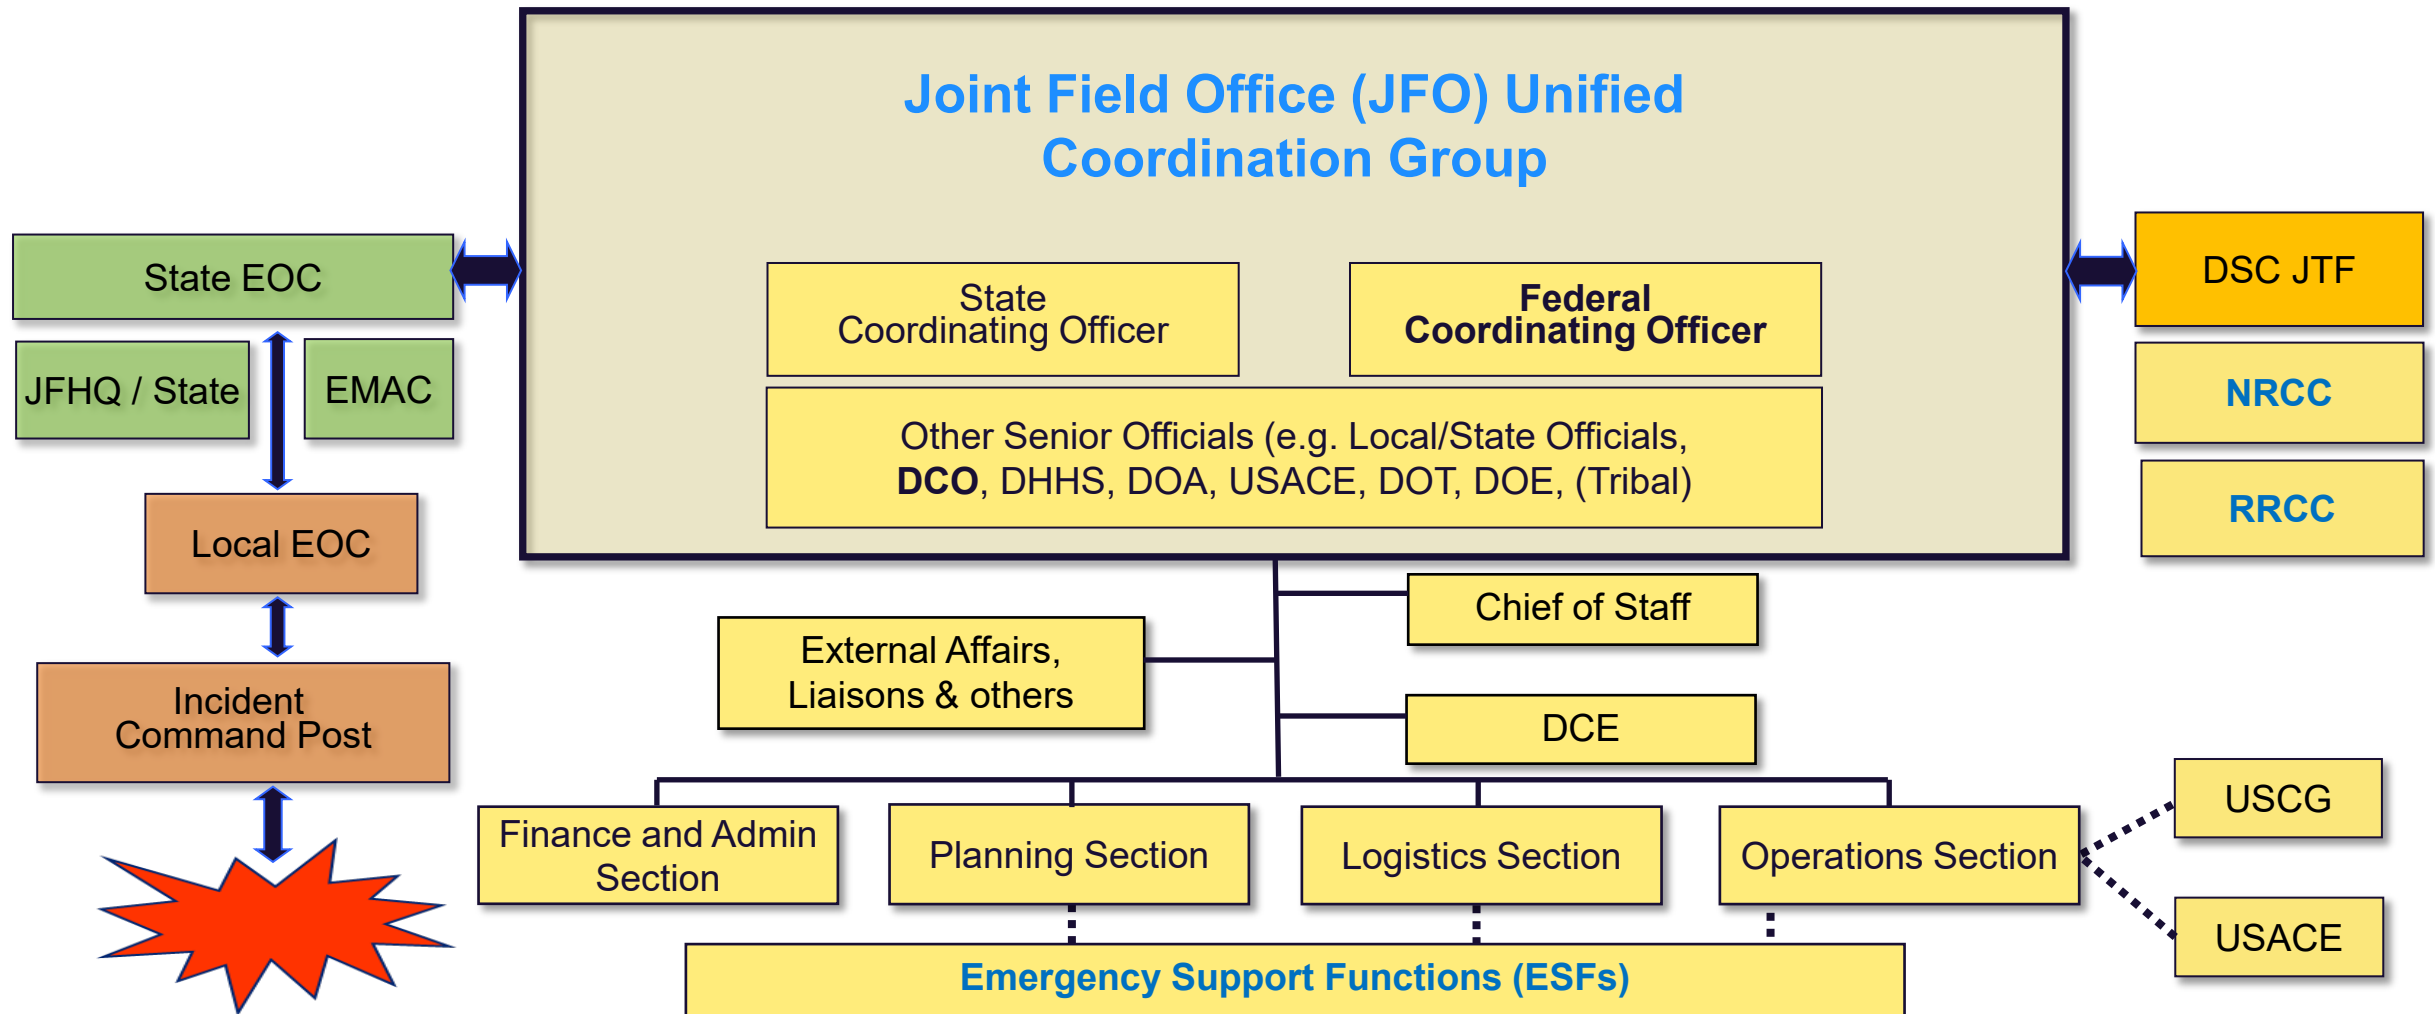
Joint Field Office (JFO) Unified Coordination Group

State EOC

JFHQ / State

EMAC

Local EOC

Incident Command Post

State Coordinating Officer

Federal Coordinating Officer

Other Senior Officials (e.g. Local/State Officials, **DCO**, DHHS, DOA, USACE, DOT, DOE, (Tribal)

DSC JTF

NRCC

RRCC

Chief of Staff

External Affairs, Liaisons & others

DCE

Finance and Admin Section

Planning Section

Logistics Section

Operations Section

USCG

USACE

Emergency Support Functions (ESFs)